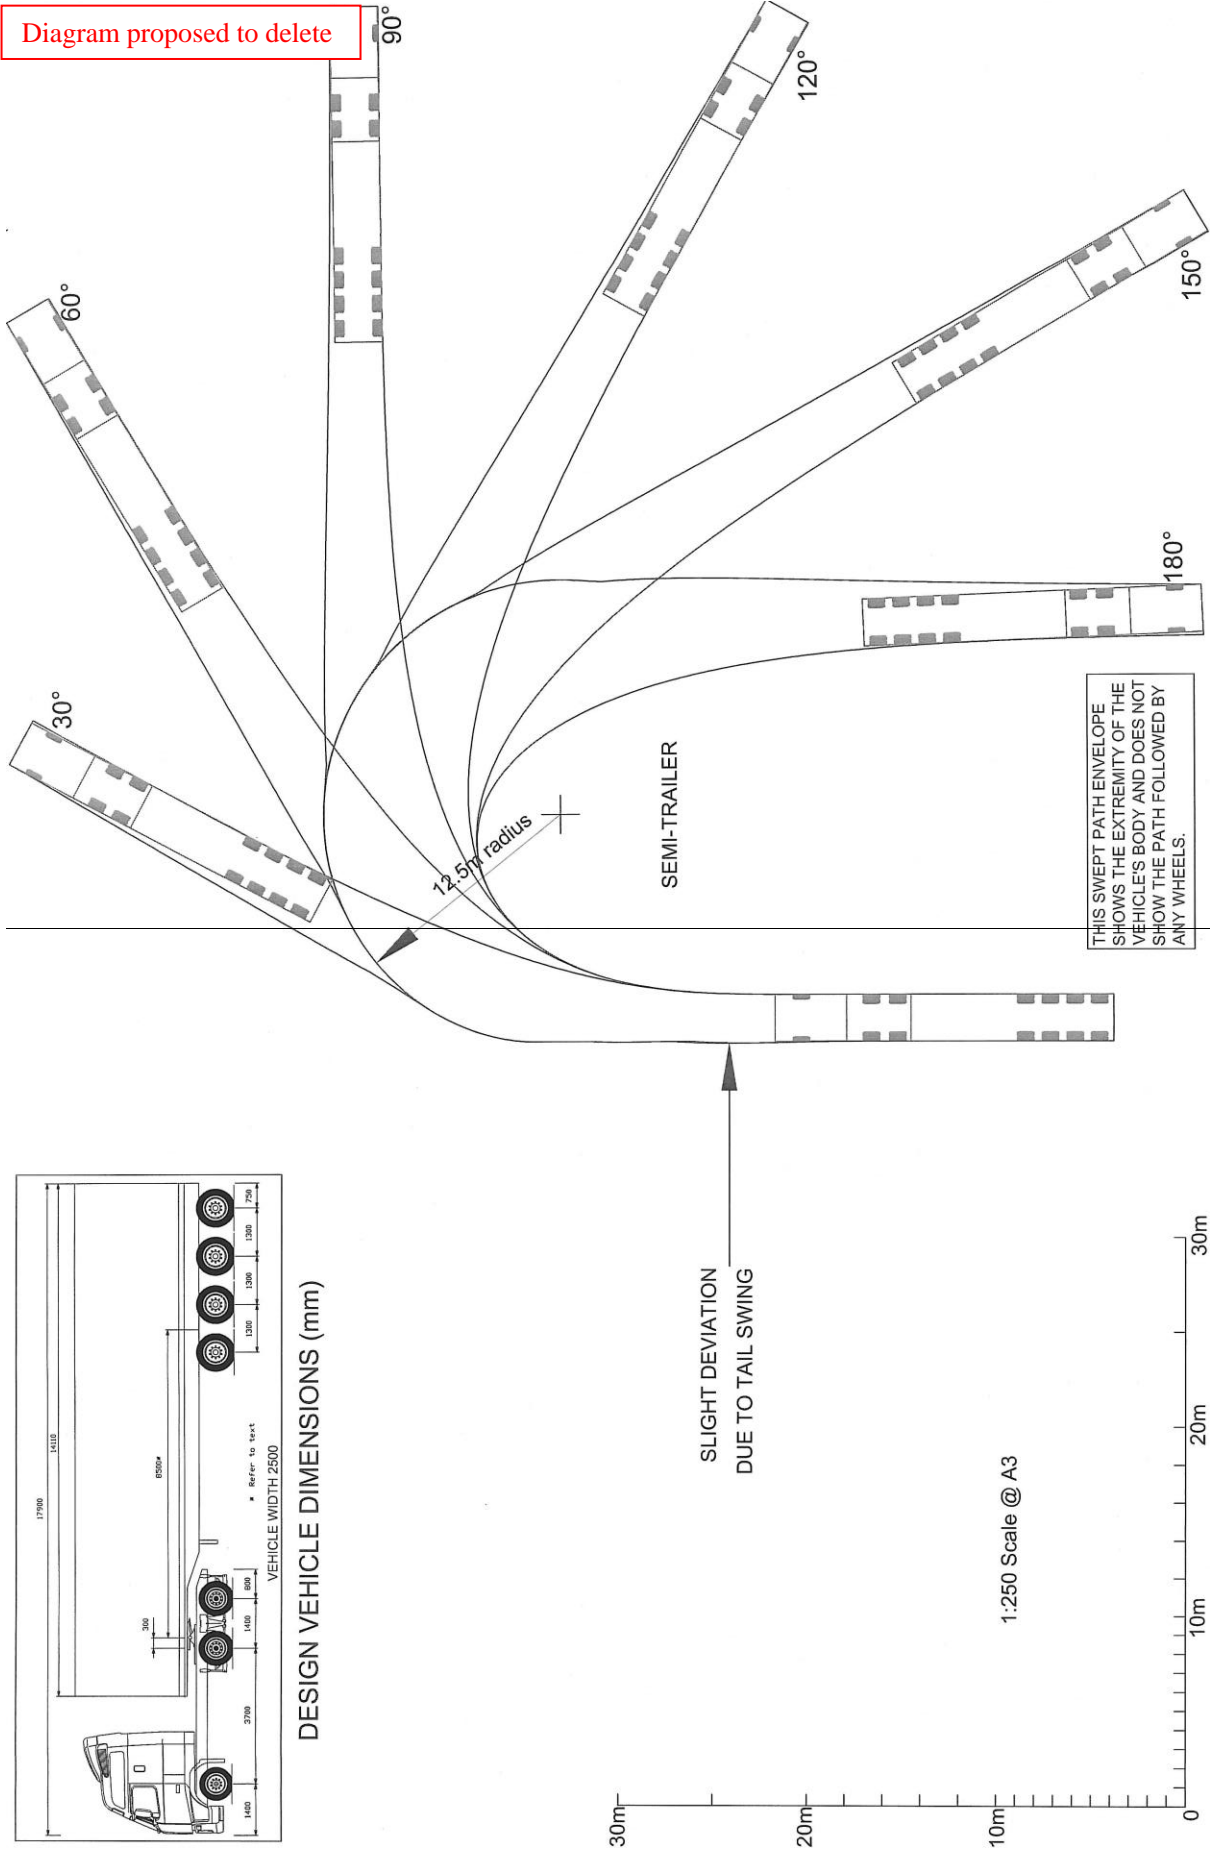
Diagram proposed to delete

90°

120°

60°

150°

180°

30°

12.5m radius

SEMI-TRAILER

THIS SWEPT PATH ENVELOPE SHOWS THE EXTREMITY OF THE VEHICLE'S BODY AND DOES NOT SHOW THE PATH FOLLOWED BY ANY WHEELS.

SLIGHT DEVIATION DUE TO TAIL SWING

17900
14110
8500*
300
* Refer to text
750
1300
1300
1300
600
1400
3700
1400
VEHICLE WIDTH 2500

DESIGN VEHICLE DIMENSIONS (mm)

1:250 Scale @ A3

30m
20m
10m
0
10m
20m
30m